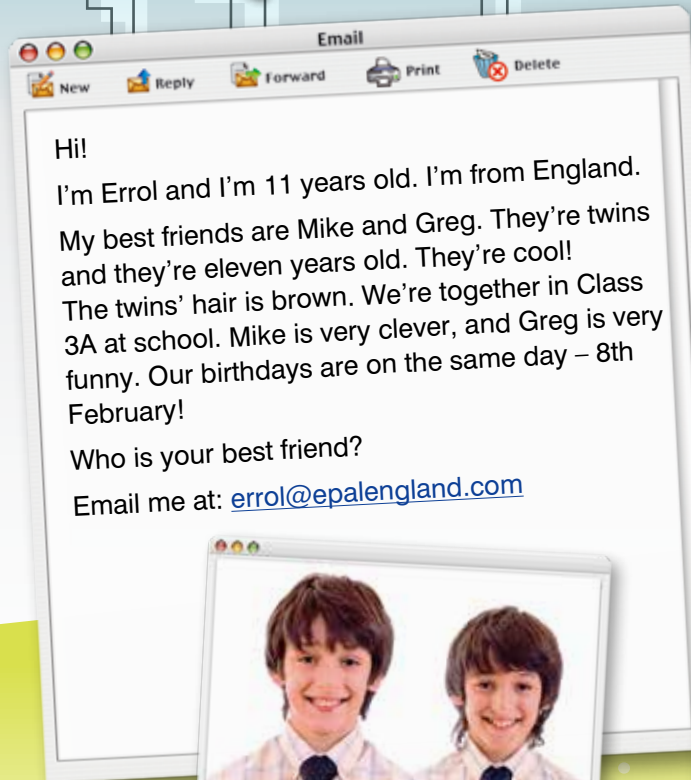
Email

New Reply Forward Print Delete

Hi!

I'm Errol and I'm 11 years old. I'm from England.

My best friends are Mike and Greg. They're twins and they're eleven years old. They're cool! The twins' hair is brown. We're together in Class 3A at school. Mike is very clever, and Greg is very funny. Our birthdays are on the same day – 8th February!

Who is your best friend?

Email me at: errol@epalengland.com